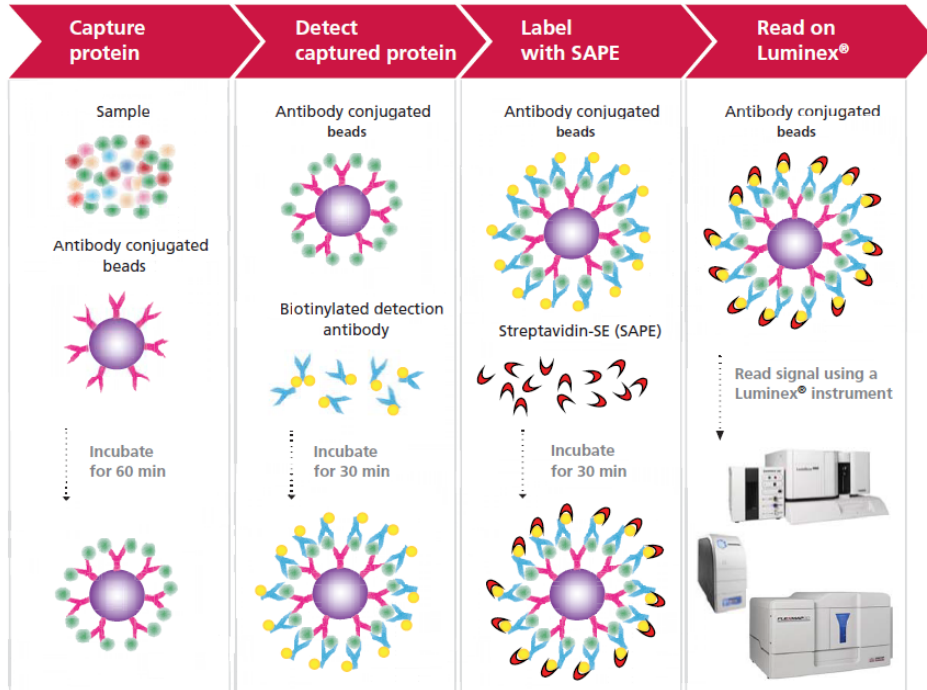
Capture protein

Sample

Antibody conjugated beads

Incubate for 60 min

Detect captured protein

Antibody conjugated beads

Biotinylated detection antibody

Incubate for 30 min

Label with SAPE

Antibody conjugated beads

Streptavidin-SE (SAPE)

Incubate for 30 min

Read on Luminex®

Antibody conjugated beads

Read signal using a Luminex® instrument